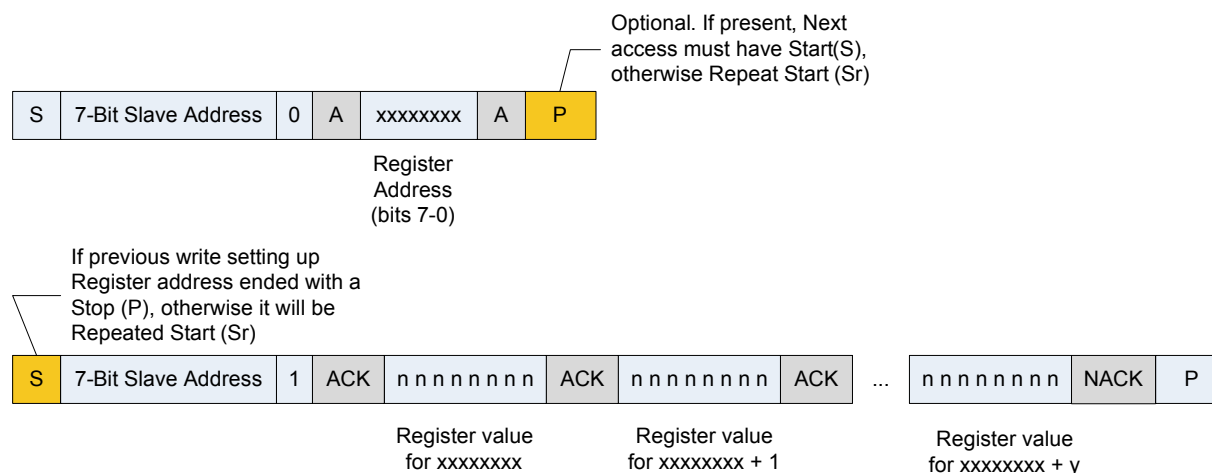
Optional. If present, Next access must have Start(S), otherwise Repeat Start (Sr)

| S | 7-Bit Slave Address | 0 | A | xxxxxxxx | A | P |
|---|---|---|---|---|---|---|

Register Address (bits 7-0)

If previous write setting up Register address ended with a Stop (P), otherwise it will be Repeated Start (Sr)

| S | 7-Bit Slave Address | 1 | ACK | n n n n n n n n | ACK | n n n n n n n n | ACK | ... | n n n n n n n n | NACK | P |
|---|---|---|---|---|---|---|---|---|---|---|---|

Register value for xxxxxxxx

Register value for xxxxxxxx + 1

Register value for xxxxxxxx + y